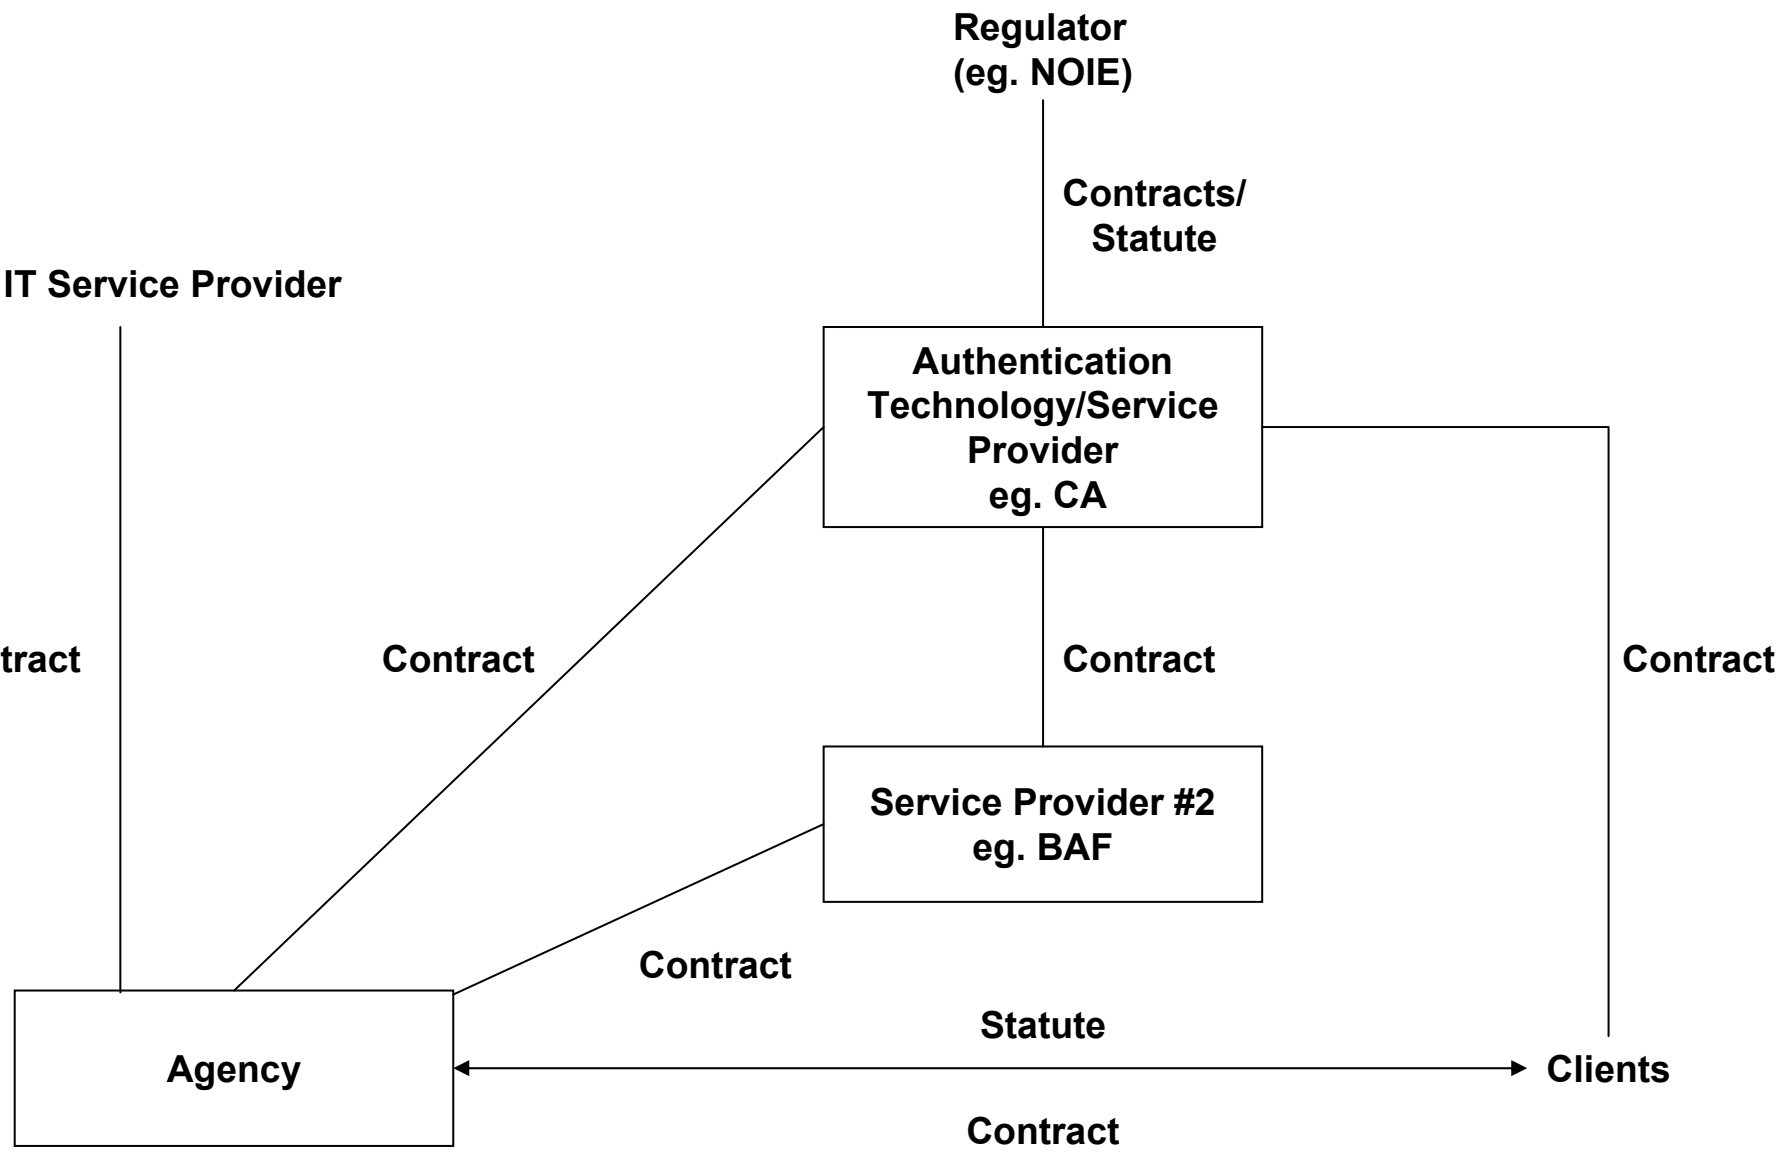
Regulator
(eg. NOIE)

Contracts/
Statute

IT Service Provider

Authentication Technology/Service Provider
eg. CA

tract

Contract

Contract

Contract

Service Provider #2
eg. BAF

Contract

Statute

Agency

Clients

Contract